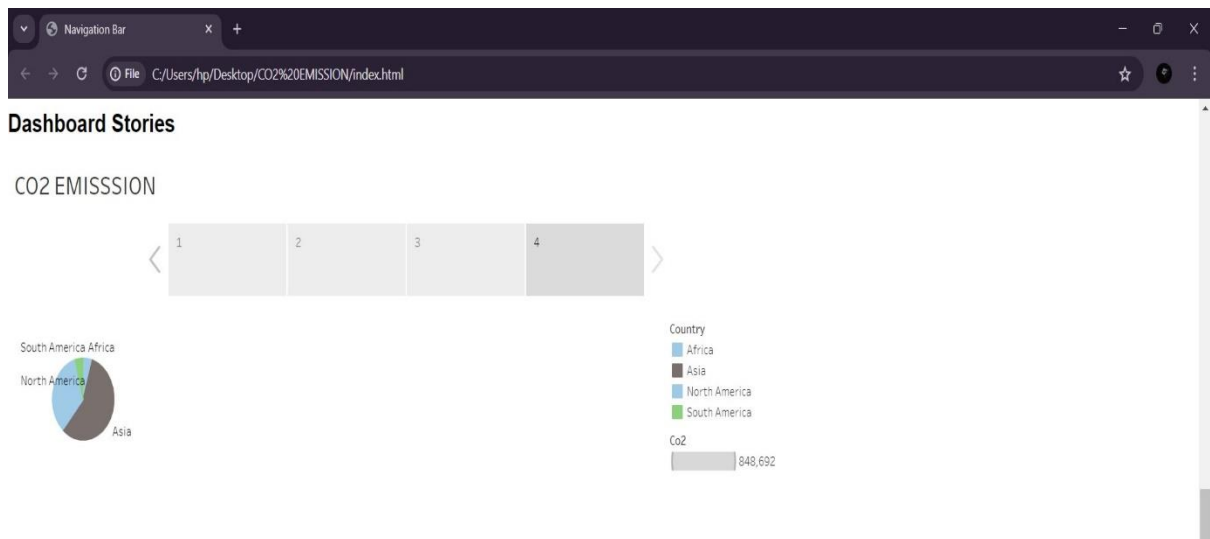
Navigation Bar

File C:/Users/hp/Desktop/CO2%20EMISSION/index.html

Dashboard Stories

CO2 EMISSSION

1 2 3 4

South America Africa
North America
Asia

Country
Africa
Asia
North America
South America

Co2
848,692